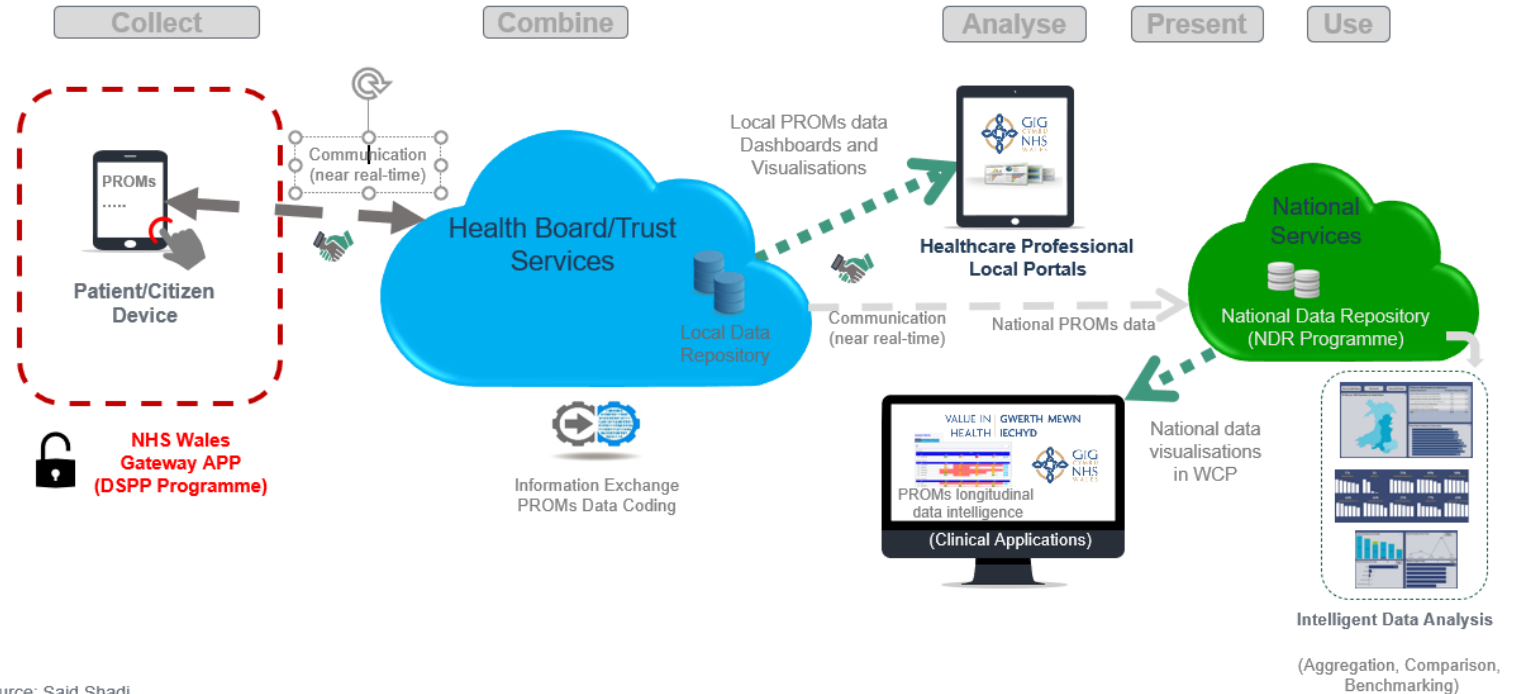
Collect

Combine

Analyse

Present

Use

PROMs
.....

Patient/Citizen Device

Communication (near real-time)

Health Board/Trust Services

Local Data Repository

Local PROMs data Dashboards and Visualisations

GIG CYMRU NHS WALES

Healthcare Professional Local Portals

Communication (near real-time)

National PROMs data

National Services

National Data Repository (NDR Programme)

NHS Wales Gateway APP (DSPP Programme)

Information Exchange PROMs Data Coding

VALUE IN HEALTH | GWERTH MEWN IECHYD

GIG CYMRU NHS WALES

PROMs longitudinal data intelligence

(Clinical Applications)

National data visualisations in WCP

Intelligent Data Analysis

(Aggregation, Comparison, Benchmarking)

urce: Said Shadi